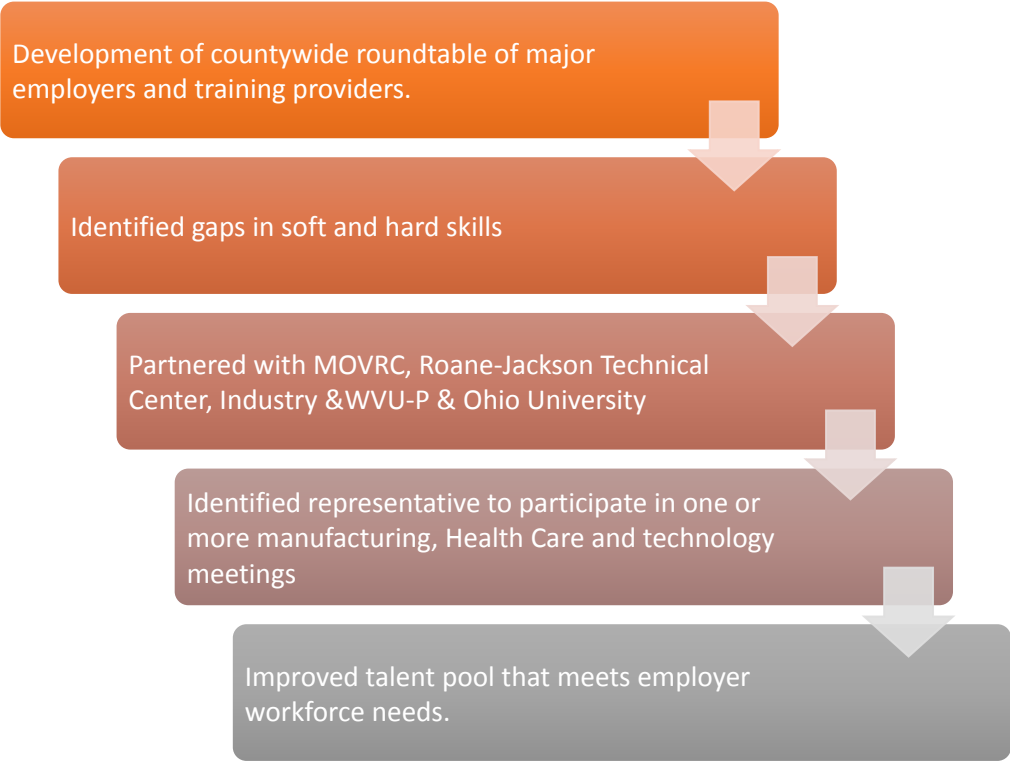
Development of countywide roundtable of major employers and training providers.

Identified gaps in soft and hard skills

Partnered with MOVRC, Roane-Jackson Technical Center, Industry &WVU-P & Ohio University

Identified representative to participate in one or more manufacturing, Health Care and technology meetings

Improved talent pool that meets employer workforce needs.